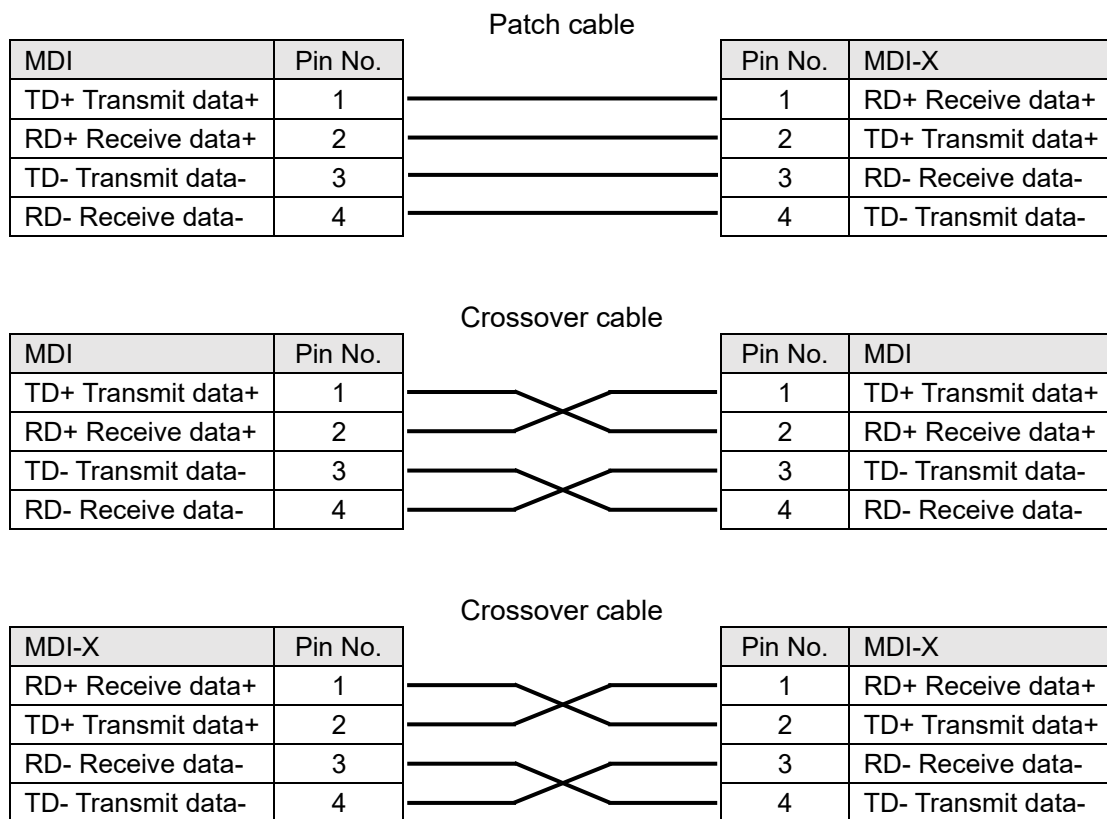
Patch cable

| MDI | Pin No. |
|---|---|
| TD+ Transmit data+ | 1 |
| RD+ Receive data+ | 2 |
| TD- Transmit data- | 3 |
| RD- Receive data- | 4 |

| Pin No. | MDI-X |
|---|---|
| 1 | RD+ Receive data+ |
| 2 | TD+ Transmit data+ |
| 3 | RD- Receive data- |
| 4 | TD- Transmit data- |

Crossover cable

| MDI | Pin No. |
|---|---|
| TD+ Transmit data+ | 1 |
| RD+ Receive data+ | 2 |
| TD- Transmit data- | 3 |
| RD- Receive data- | 4 |

| Pin No. | MDI |
|---|---|
| 1 | TD+ Transmit data+ |
| 2 | RD+ Receive data+ |
| 3 | TD- Transmit data- |
| 4 | RD- Receive data- |

Crossover cable

| MDI-X | Pin No. |
|---|---|
| RD+ Receive data+ | 1 |
| TD+ Transmit data+ | 2 |
| RD- Receive data- | 3 |
| TD- Transmit data- | 4 |

| Pin No. | MDI-X |
|---|---|
| 1 | RD+ Receive data+ |
| 2 | TD+ Transmit data+ |
| 3 | RD- Receive data- |
| 4 | TD- Transmit data- |